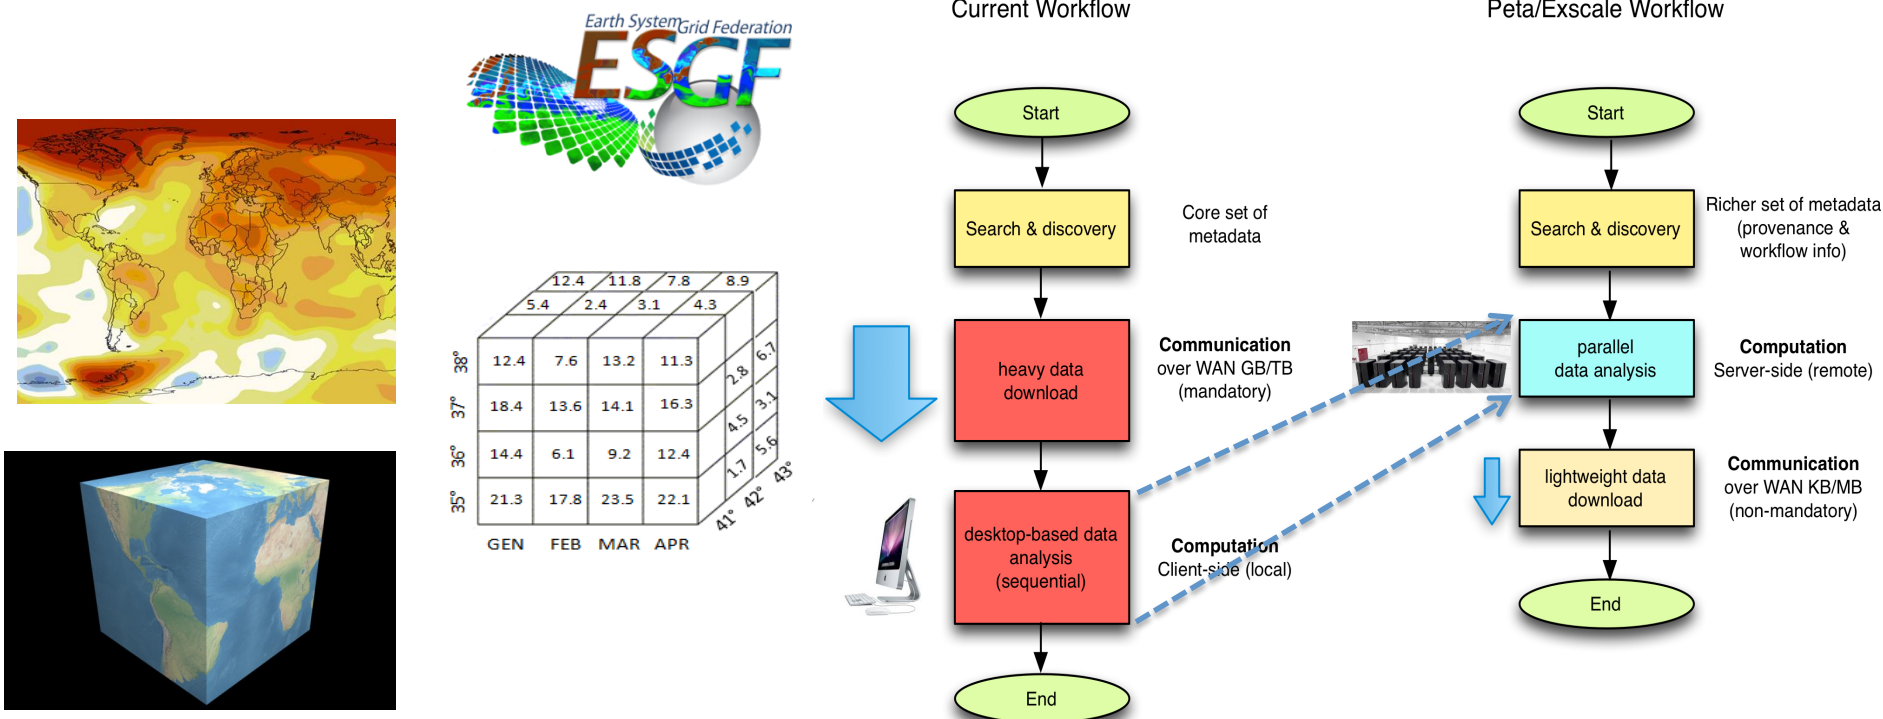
Earth System Grid Federation
ESGF

|  | GEN | FEB | MAR | APR |
|---|---|---|---|---|
| 38° | 12.4 | 7.6 | 13.2 | 11.3 |
| 37° | 18.4 | 13.6 | 14.1 | 16.3 |
| 36° | 14.4 | 6.1 | 9.2 | 12.4 |
| 35° | 21.3 | 17.8 | 23.5 | 22.1 |

12.4 11.8 7.8 8.9
5.4 2.4 3.1 4.3
2.8 6.7 4.5 3.1 1.7 5.6
41° 42° 43°

Current Workflow

Start

Search & discovery

Core set of metadata

heavy data download

Communication over WAN GB/TB (mandatory)

desktop-based data analysis (sequential)

Computation Client-side (local)

End

Peta/Exscale Workflow

Start

Search & discovery

Richer set of metadata (provenance & workflow info)

parallel data analysis

Computation Server-side (remote)

lightweight data download

Communication over WAN KB/MB (non-mandatory)

End